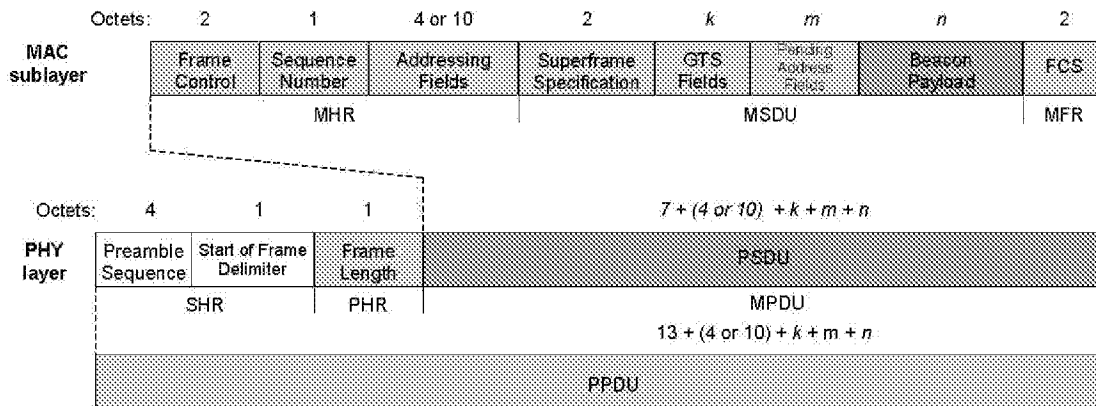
Octets: 2 1 4 or 10 2 $k$ $m$ $n$ 2

MAC sublayer

| Frame Control | Sequence Number | Addressing Fields | Superframe Specification | GTS Fields | Pending Address Fields | Beacon Payload | FCS |
|---|---|---|---|---|---|---|---|

MHR MSDU MFR

Octets: 4 1 1 $7 + (4 \text{ or } 10) + k + m + n$

PHY layer

| Preamble Sequence | Start of Frame Delimiter | Frame Length | PSDU |
|---|---|---|---|

SHR PHR MPDU

$13 + (4 \text{ or } 10) + k + m + n$

PPDU